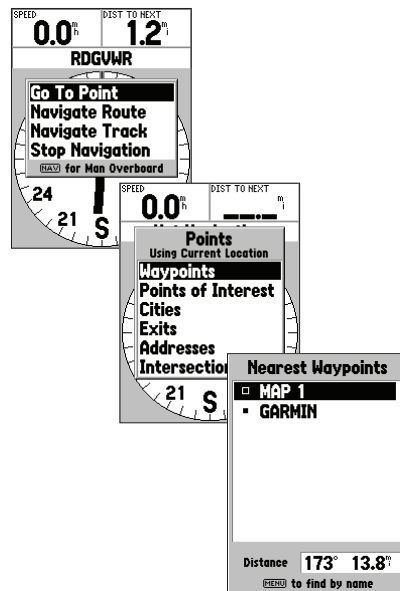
SPEED
0.0 mh

DIST TO NEXT
1.2 mi

RDGVWR

Go To Point
Navigate Route
Navigate Track
Stop Navigation
NAV for Man Overboard

24
21
S

SPEED
0.0 mh

DIST TO NEXT
mi

Points
Using Current Location
Waypoints
Points of Interest
Cities
Exits
Addresses
Intersection

21
S

Nearest Waypoints
MAP 1
GARMIN

Distance 173° 13.8 mi
MENU to find by name